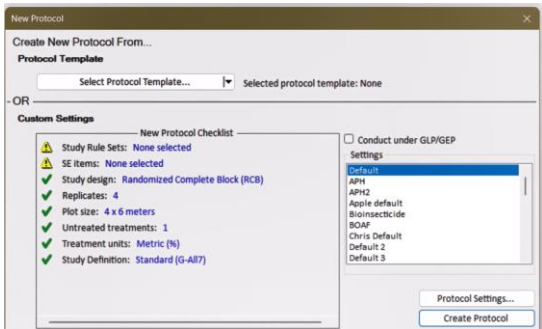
New Protocol

Create New Protocol From...

Protocol Template

Select Protocol Template...

Selected protocol template: None

OR

Custom Settings

New Protocol Checklist

Study Rule Sets: None selected

SE items: None selected

Study design: Randomized Complete Block (RCB)

Replicates: 4

Plot size: 4 x 6 meters

Untreated treatments: 1

Treatment units: Metric (%)

Study Definition: Standard (G-All7)

Conduct under GLP/GEP

Settings

Default
APH
APH2
Apple default
Bioinsecticide
BOAF
Chris Default
Default 2
Default 3

Protocol Settings...

Create Protocol